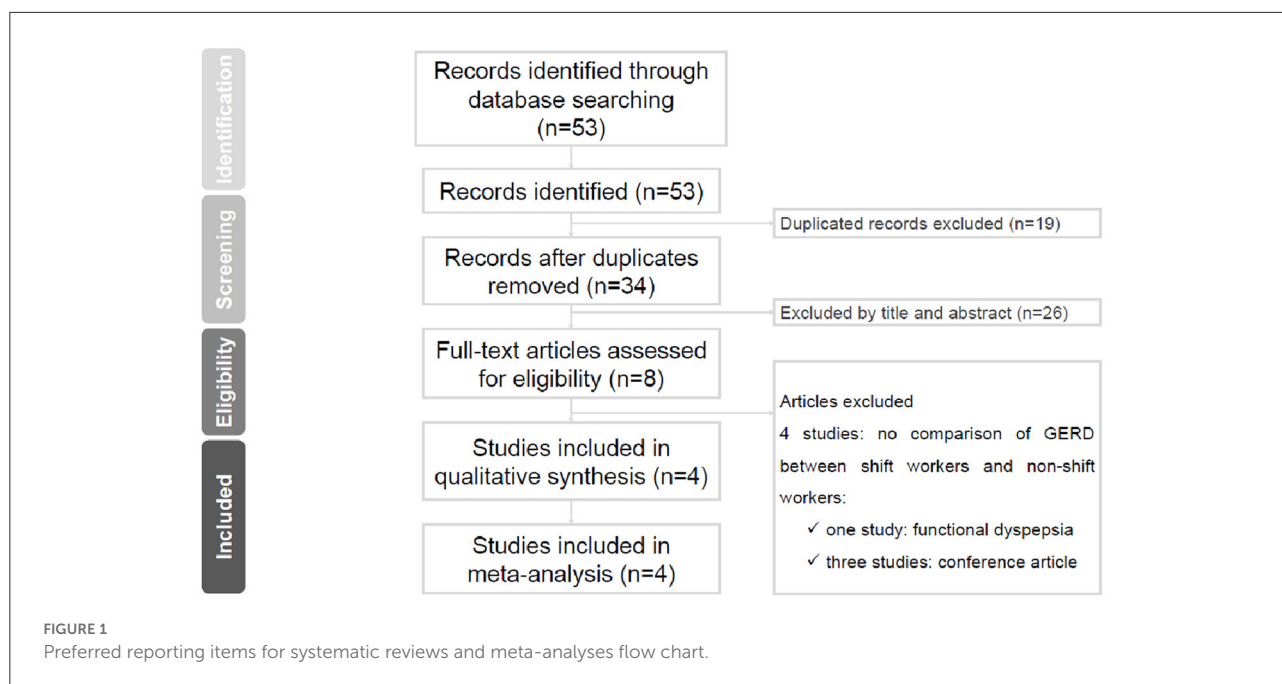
Identification

Screening

Eligibility

Included

Records identified through database searching (n=53)

Records identified (n=53)

Duplicated records excluded (n=19)

Records after duplicates removed (n=34)

Excluded by title and abstract (n=26)

Full-text articles assessed for eligibility (n=8)

Articles excluded

4 studies: no comparison of GERD between shift workers and non-shift workers:

✓ one study: functional dyspepsia

✓ three studies: conference article

Studies included in qualitative synthesis (n=4)

Studies included in meta-analysis (n=4)

FIGURE 1
Preferred reporting items for systematic reviews and meta-analyses flow chart.